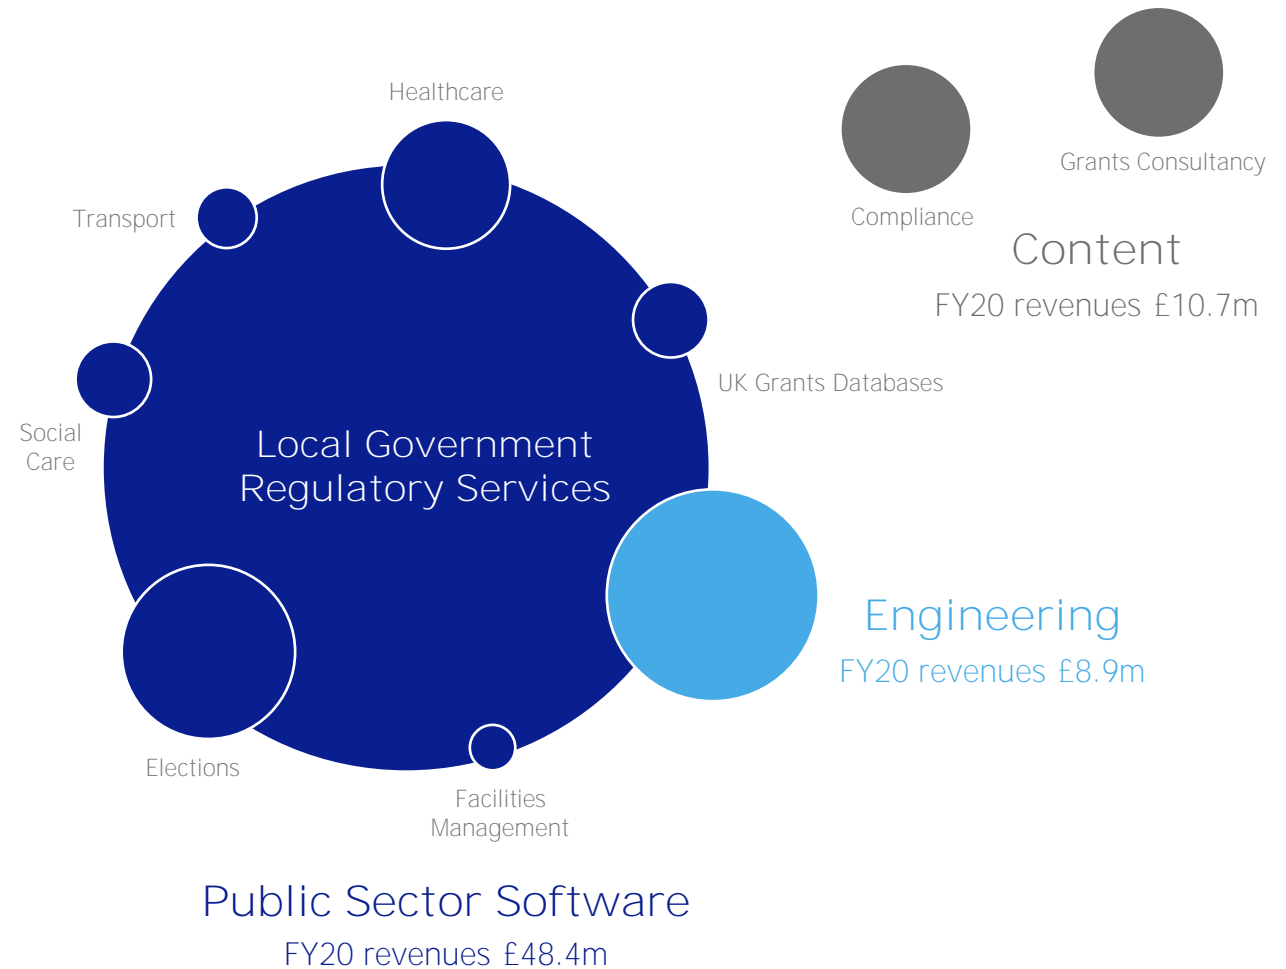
Healthcare

Transport

Compliance

Grants Consultancy

Content

FY20 revenues £10.7m

UK Grants Databases

Social Care

Local Government Regulatory Services

Engineering

FY20 revenues £8.9m

Elections

Facilities Management

Public Sector Software

FY20 revenues £48.4m